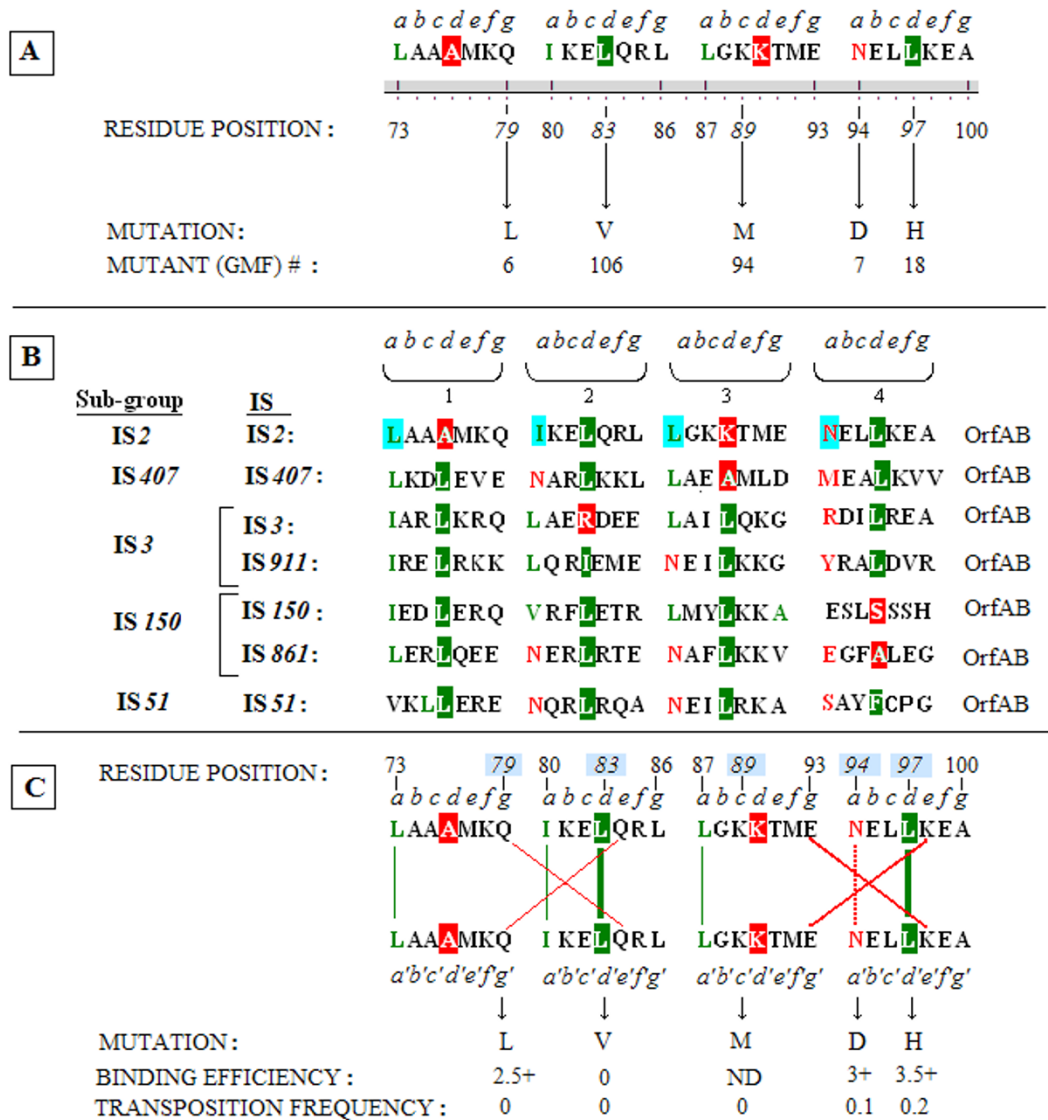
A

a b c d e f g a b c d e f g a b c d e f g a b c d e f g
LAAAMKQ IKELQRL LGKKTME NELLKEA

RESIDUE POSITION : 73 79 80 83 86 87 89 93 94 97 100

MUTATION: L V M D H
MUTANT (GMF) # : 6 106 94 7 18

B

a b c d e f g abcdefg abcdefg abcdefg
1 2 3 4

| Sub-group | IS | 1 | 2 | 3 | 4 | |
|---|---|---|---|---|---|---|
| IS2 | IS2: | LAAAMKQ | IKELQRL | LGKKTME | NELLKEA | OrfAB |
| IS407 | IS407: | LKDLEVE | NARLKKL | LAEAMLD | MEALKVV | OrfAB |
| IS3 | IS3: | IARLKRQ | LAERDEE | LAILQKG | RDILREA | OrfAB |
| | IS911: | IRELRKK | LQRIEME | NEILKKG | YRALDVR | OrfAB |
| IS150 | IS150: | IEDLERQ | VRFLETR | LMYLKKA | ESLSSSH | OrfAB |
| | IS861: | LERLQEE | NERLRTE | NAFLKKV | EGFALEG | OrfAB |
| IS51 | IS51: | VKLLERE | NQRLRQA | NEILRKA | SAYFCPG | OrfAB |

C

RESIDUE POSITION : 73 79 80 83 86 87 89 93 94 97 100
a b c d e f g a b c d e f g a b c d e f g a b c d e f g
LAAAMKQ IKELQRL LGKKTME NELLKEA

LAAAMKQ IKELQRL LGKKTME NELLKEA
a'b'c'd'e'f'g' a'b'c'd'e'f'g' a'b'c'd'e'f'g' a'b'c'd'e'f'g'

MUTATION : L V M D H
BINDING EFFICIENCY : 2.5+ 0 ND 3+ 3.5+
TRANSPOSITION FREQUENCY : 0 0 0 0.1 0.2